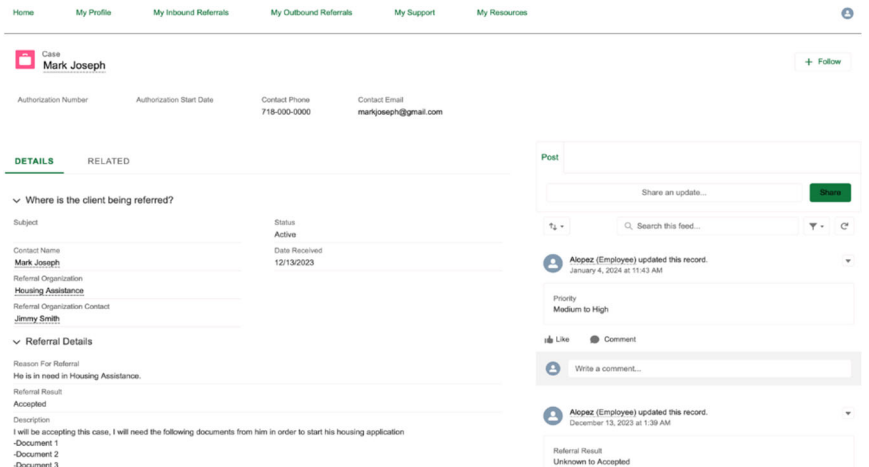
Home My Profile My Inbound Referrals My Outbound Referrals My Support My Resources

Case
Mark Joseph

+ Follow

Authorization Number
Authorization Start Date
Contact Phone
718-000-0000
Contact Email
markjoseph@gmail.com

DETAILS RELATED

Where is the client being referred?

Subject

Status
Active

Contact Name
Mark Joseph

Date Received
12/13/2023

Referral Organization
Housing Assistance

Referral Organization Contact
Jimmy Smith

Referral Details

Reason For Referral
He is in need in Housing Assistance.

Referral Result
Accepted

Description
I will be accepting this case, I will need the following documents from him in order to start his housing application
-Document 1
-Document 2
-Document 3

Post

Share an update...

Share

Search this feed...

Alopez (Employee) updated this record.
January 4, 2024 at 11:43 AM

Priority
Medium to High

Like
Comment

Write a comment...

Alopez (Employee) updated this record.
December 13, 2023 at 1:39 AM

Referral Result
Unknown to Accepted